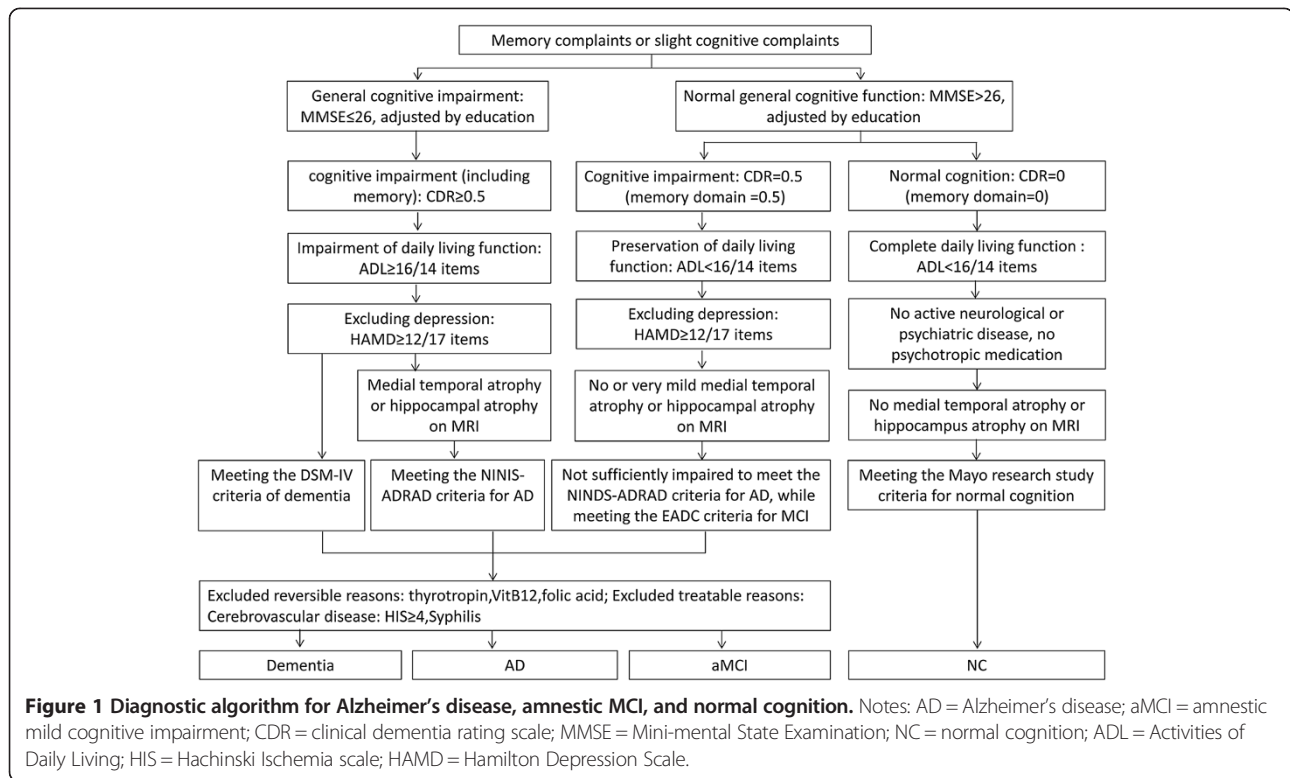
Memory complaints or slight cognitive complaints

General cognitive impairment: MMSE≤26, adjusted by education

Normal general cognitive function: MMSE>26, adjusted by education

cognitive impairment (including memory): CDR≥0.5

Cognitive impairment: CDR=0.5 (memory domain =0.5)

Normal cognition: CDR=0 (memory domain=0)

Impairment of daily living function: ADL≥16/14 items

Preservation of daily living function: ADL<16/14 items

Complete daily living function : ADL<16/14 items

Excluding depression: HAMD≥12/17 items

Excluding depression: HAMD≥12/17 items

No active neurological or psychiatric disease, no psychotropic medication

Medial temporal atrophy or hippocampal atrophy on MRI

No or very mild medial temporal atrophy or hippocampal atrophy on MRI

No medial temporal atrophy or hippocampus atrophy on MRI

Meeting the DSM-IV criteria of dementia

Meeting the NINIS-ADRAD criteria for AD

Not sufficiently impaired to meet the NINDS-ADRAD criteria for AD, while meeting the EADC criteria for MCI

Meeting the Mayo research study criteria for normal cognition

Excluded reversible reasons: thyrotropin,VitB12,folic acid; Excluded treatable reasons: Cerebrovascular disease: HIS≥4,Syphilis

Dementia

AD

aMCI

NC

**Figure 1 Diagnostic algorithm for Alzheimer's disease, amnestic MCI, and normal cognition.** Notes: AD = Alzheimer's disease; aMCI = amnestic mild cognitive impairment; CDR = clinical dementia rating scale; MMSE = Mini-mental State Examination; NC = normal cognition; ADL = Activities of Daily Living; HIS = Hachinski Ischemia scale; HAMD = Hamilton Depression Scale.